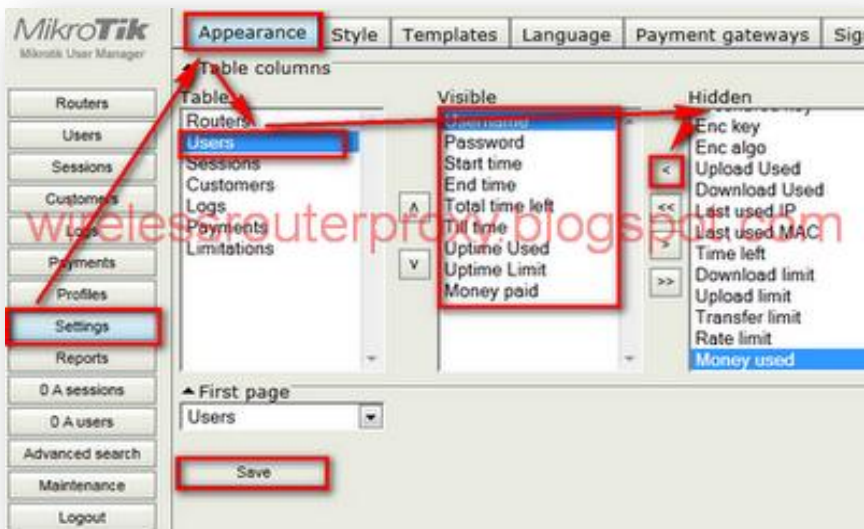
MikroTik
Mikrotik User Manager

Routers
Users
Sessions
Customers
Logs
Payments
Profiles
Settings
Reports
0 A sessions
0 A users
Advanced search
Maintenance
Logout

Appearance | Style | Templates | Language | Payment gateways | Sig

Table columns

Table
Routers
Users
Sessions
Customers
Logs
Payments
Limitations

Visible
Username
Password
Start time
End time
Total time left
Till time
Uptime Used
Uptime Limit
Money paid

Hidden
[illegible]
Enc key
Enc algo
Upload Used
Download Used
Last used IP
Last used MAC
Time left
Download limit
Upload limit
Transfer limit
Rate limit
Money used

^
v
<
<<
>
>>

First page
Users

Save

wirelessrouterproxy.blogspot.com